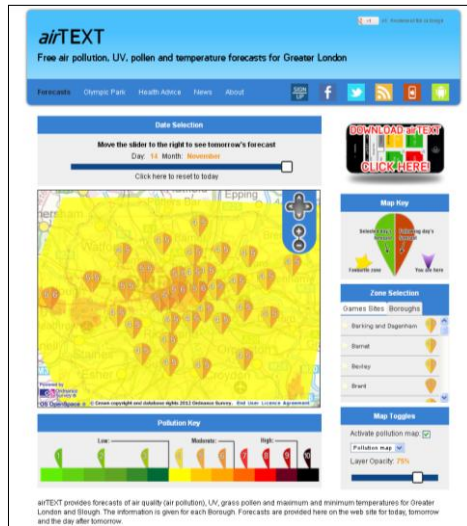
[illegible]

airTEXT

Free air pollution, UV, pollen and temperature forecasts for Greater London

Forecasts Olympic Park Health Advice News About

SIGN UP

Date Selection

Move the slider to the right to see tomorrow's forecast

Day: 14 Month: November

Click here to reset to today

DOWNLOAD airTEXT

CLICK HERE!

Map Key

Selected day's forecast

Following day's forecast

Fantastic zone

You are here

Zone Selection

Games Sites Boroughs

Barking and Dagenham

Barnet

Bexley

Brent

Powered by

OS OpenSpace

© Crown copyright and database rights 2012 Ordnance Survey. End User Licence Agreement

Pollution Key

Low

Moderate

High

Map Toggles

Activate pollution map:

Pollution map

Layer Opacity: 75%

airTEXT provides forecasts of air quality (air pollution), UV, grass pollen and maximum and minimum temperatures for Greater London and Slough. The information is given for each Borough. Forecasts are provided here on the web site for today, tomorrow and the day after tomorrow.